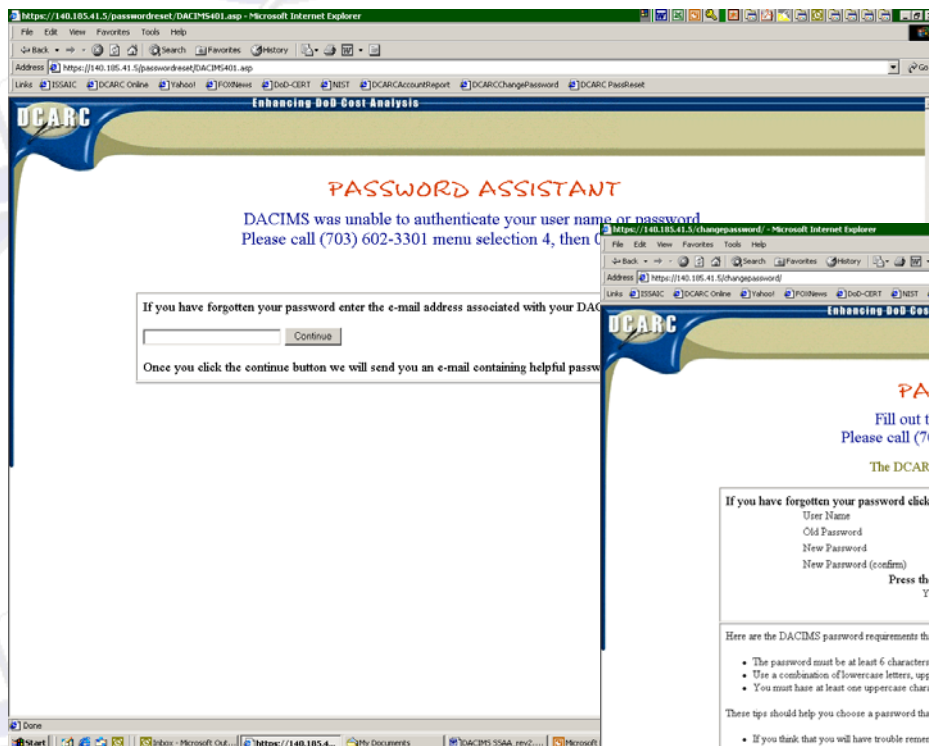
https://140.185.41.5/passwordreset/DACIMS401.asp - Microsoft Internet Explorer

File Edit View Favorites Tools Help

Back Search Favorites History

Address https://140.185.41.5/passwordreset/DACIMS401.asp

Links ISSAIC DCARC Online Yahoo! FOXNews DoD-CERT NIST DCARCAccountReport DCARCChangePassword DCARC PassReset

DCARC

Enhancing DoD Cost Analysis

PASSWORD ASSISTANT

DACIMS was unable to authenticate your user name or password
Please call (703) 602-3301 menu selection 4, then 0

If you have forgotten your password enter the e-mail address associated with your DAC

Continue

Once you click the continue button we will send you an e-mail containing helpful passw

Done

Start Inbox - Microsoft Out... https://140.185.4... My Documents DACIMS SSAA_rev2.... Microsoft

https://140.185.41.5/changepassword/ - Microsoft Internet Explorer

File Edit View Favorites Tools Help

Back Search Favorites History

Address https://140.185.41.5/changepassword/

Links ISSAIC DCARC Online Yahoo! FOXNews DoD-CERT NIST

DCARC

Enhancing DoD Cos

PA

Fill out t
Please call (70

The DCAR

If you have forgotten your password click
User Name
Old Password
New Password
New Password (confirm)
Press th
Y

Here are the DACIMS password requirements th

• The password must be at least 6 characters
• Use a combination of lowercase letters, upp
• You must have at least one uppercase char

These tips should help you choose a password tha

• If you think that you will have trouble remer